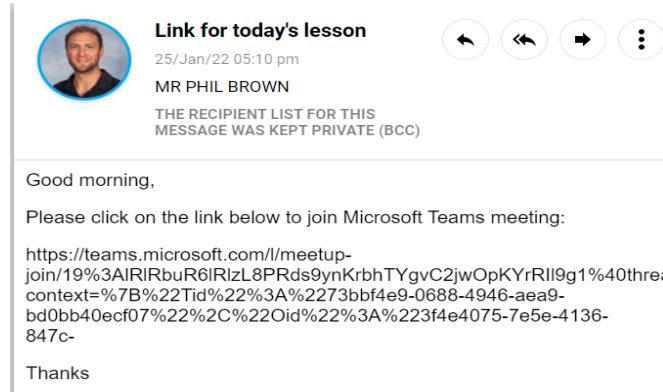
Link for today's lesson

25/Jan/22 05:10 pm

MR PHIL BROWN

THE RECIPIENT LIST FOR THIS MESSAGE WAS KEPT PRIVATE (BCC)

Good morning,

Please click on the link below to join Microsoft Teams meeting:

https://teams.microsoft.com/l/meetup-join/19%3AlRlRbuR6lRlzL8PRds9ynKrbhTYgvC2jwOpKYrRlI9g1%40threa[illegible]context=%7B%22Tid%22%3A%2273bbf4e9-0688-4946-aea9-bd0bb40ecf07%22%2C%22Oid%22%3A%223f4e4075-7e5e-4136-847c-

Thanks